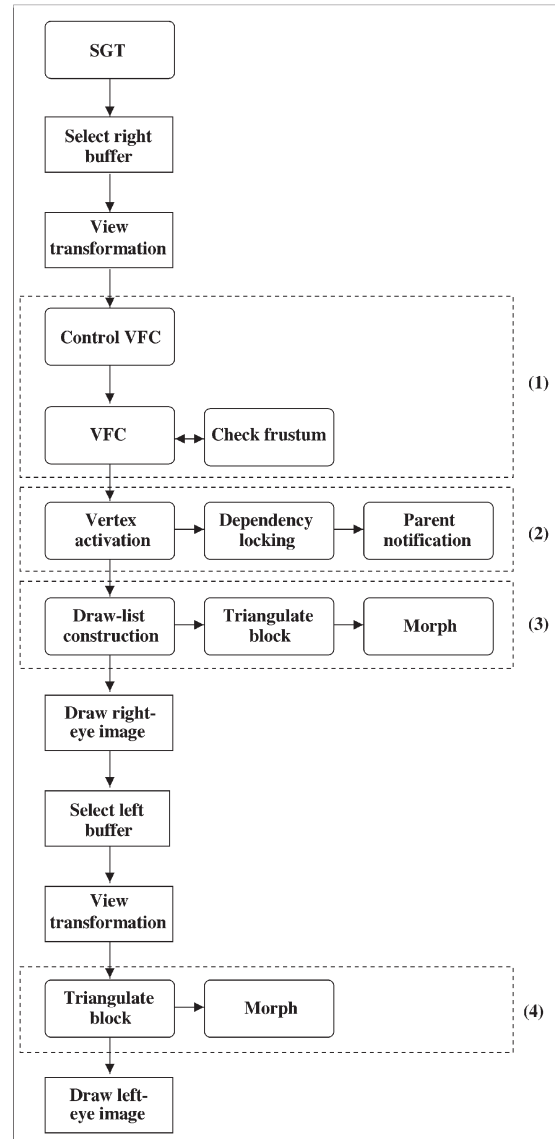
SGT

Select right buffer

View transformation

Control VFC

VFC

Check frustum

(1)

Vertex activation

Dependency locking

Parent notification

(2)

Draw-list construction

Triangulate block

Morph

(3)

Draw right-eye image

Select left buffer

View transformation

Triangulate block

Morph

(4)

Draw left-eye image